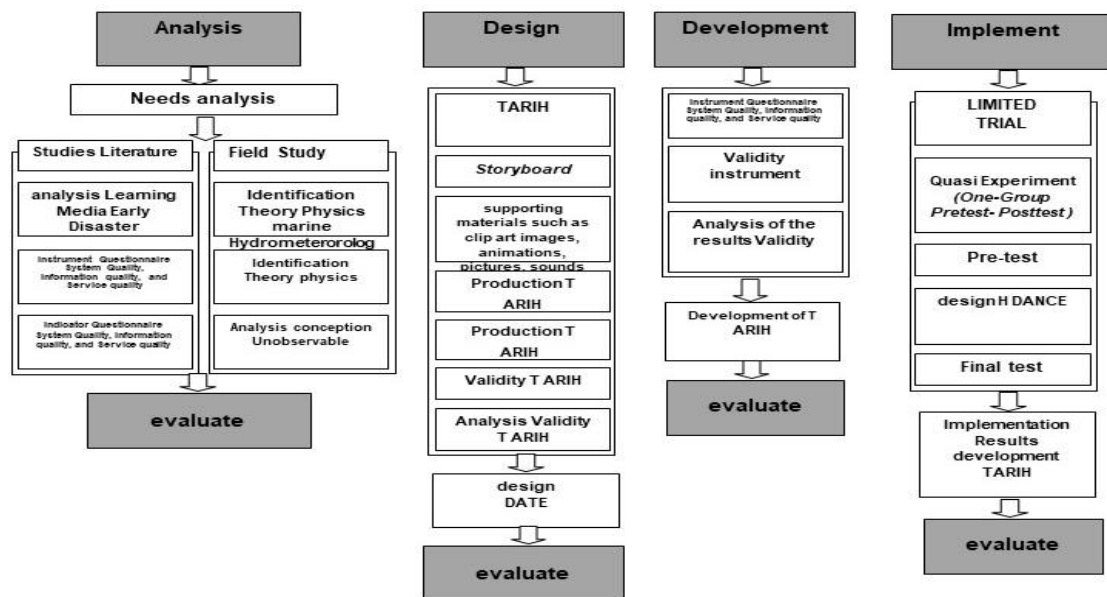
Analysis

Needs analysis

Studies Literature

analysis Learning Media Early Disaster

Instrument Questionnaire System Quality, Information quality, and Service quality

Indicator Questionnaire System Quality, Information quality, and Service quality

Field Study

Identification Theory Physics marine Hydrometerorolog

Identification Theory physics

Analysis conception Unobservable

evaluate

Design

TARIH

Storyboard

supporting materials such as clip art images, animations, pictures, sounds

Production T ARIH

Production T ARIH

Validity T ARIH

Analysis Validity T ARIH

design DATE

evaluate

Development

Instrument Questionnaire System Quality, Information quality, and Service quality

Validity instrument

Analysis of the results Validity

Development of T ARIH

evaluate

Implement

LIMITED TRIAL

Quasi Experiment (One-Group Pretest- Posttest)

Pre-test

design H DANCE

Final test

Implementation Results development TARIH

evaluate